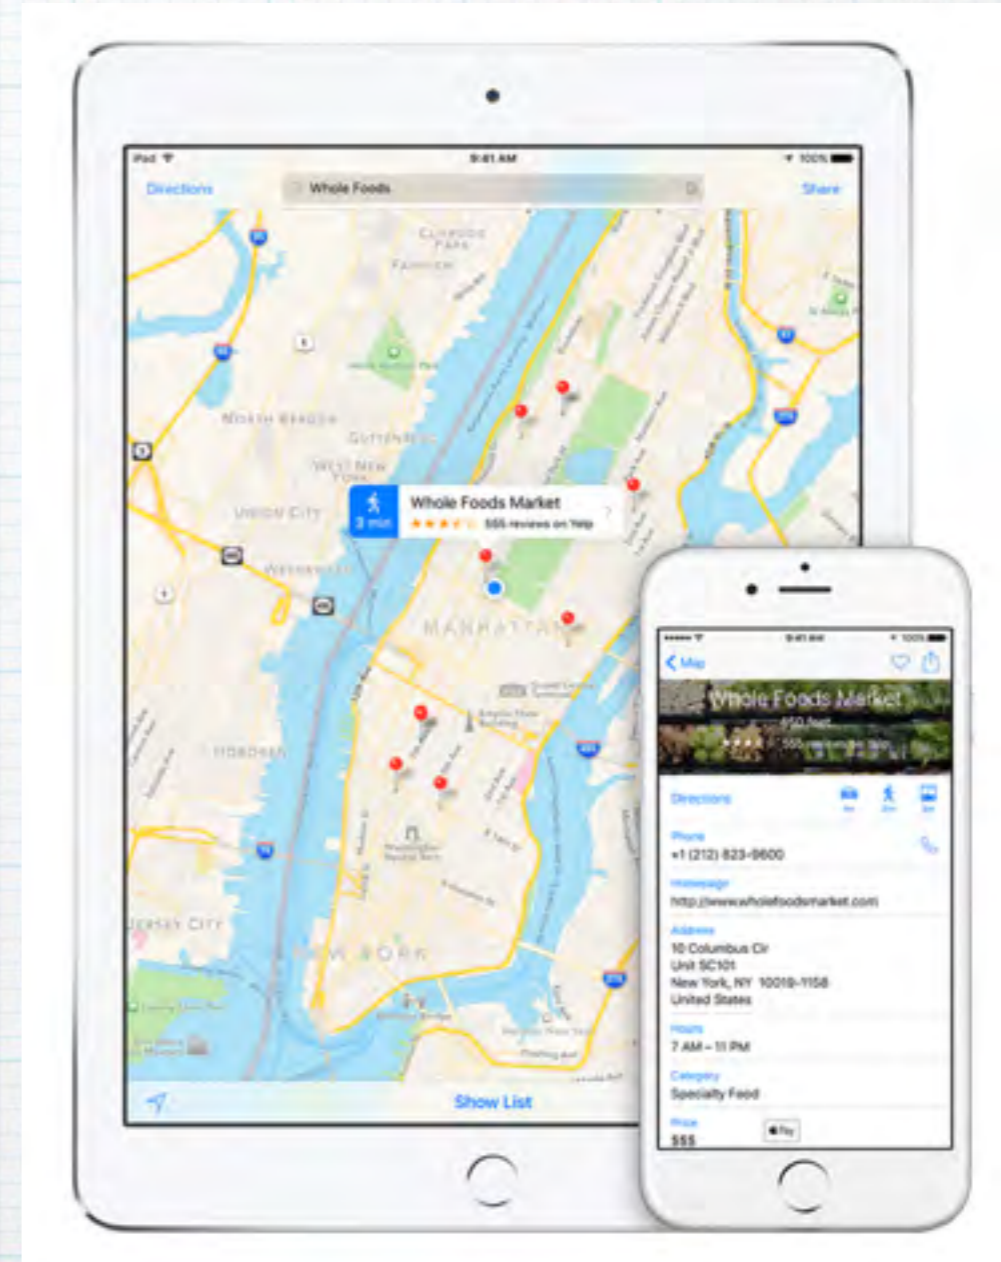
iPad
9:41 AM
100%
Directions
Whole Foods
Share
North Bergen
Guttenberg
West New York
Union City
Weehawken
Manhattan
Hoboken
Jersey City
New York
Whole Foods Market
3 min
555 reviews on Yelp
Show List

9:41 AM
100%
Map
Whole Foods Market
Directions
Phone
+1 (212) 823-9600
Homepage
http://www.wholefoodsmarket.com
Address
10 Columbus Cir
Unit SC101
New York, NY 10019-1158
United States
Hours
7 AM – 11 PM
Category
Specialty Food
Price
$$$
Pay